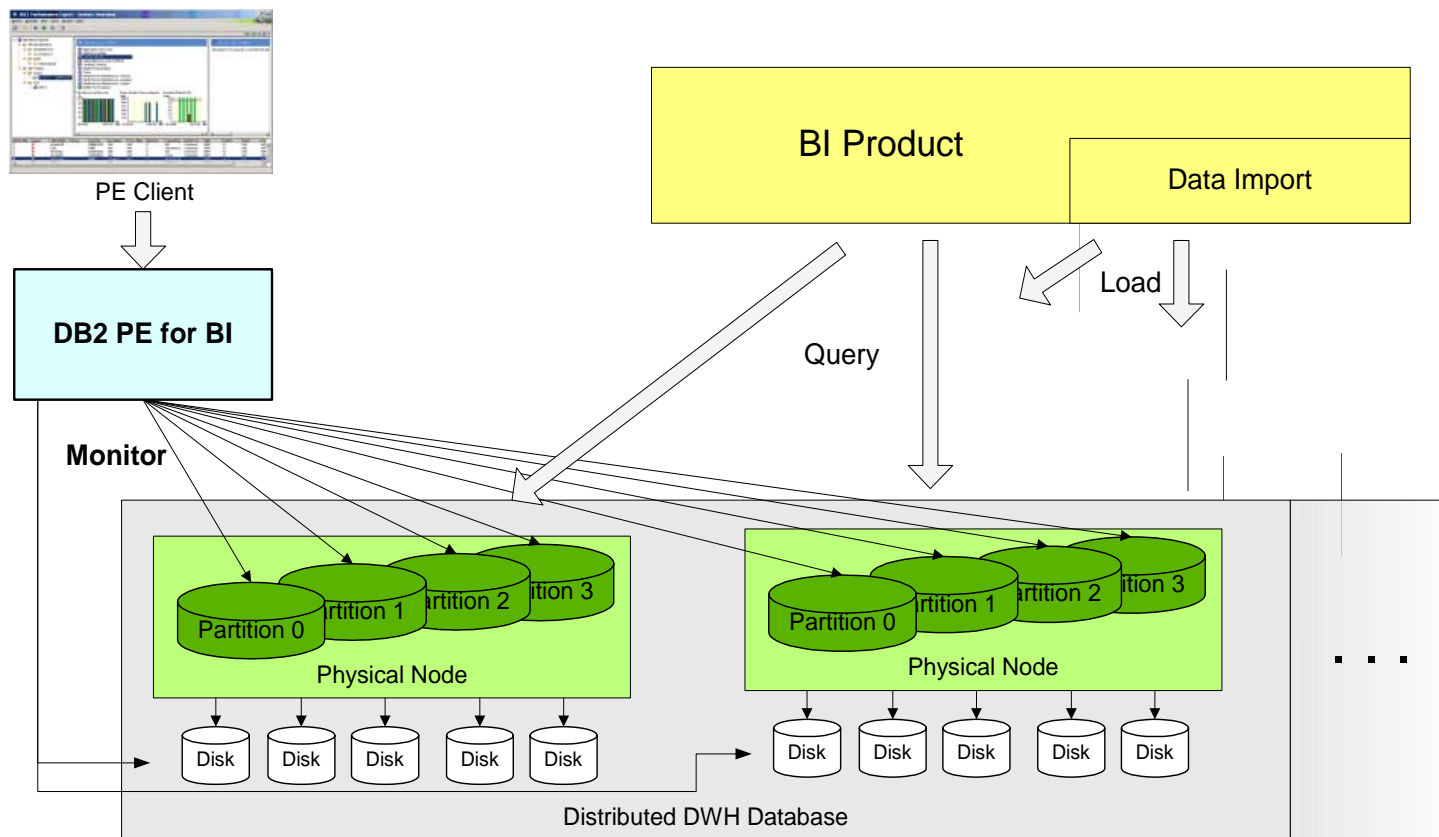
PE Client

BI Product

Data Import

Load

Query

DB2 PE for BI

Monitor

Partition 0

artition 1

artition 2

ition 3

Physical Node

Partition 0

artition 1

artition 2

ition 3

Physical Node

. . .

Disk

Disk

Disk

Disk

Disk

Disk

Disk

Disk

Disk

Disk

Distributed DWH Database